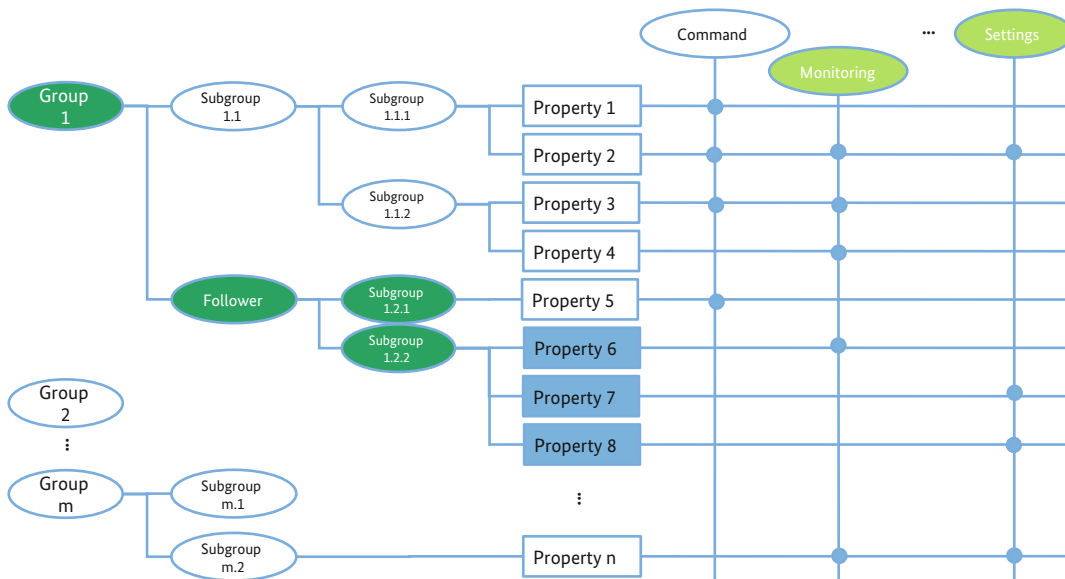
Command

...

Settings

Monitoring

Group 1

Subgroup 1.1

Subgroup 1.1.1

Property 1

Property 2

Subgroup 1.1.2

Property 3

Property 4

Follower

Subgroup 1.2.1

Property 5

Subgroup 1.2.2

Property 6

Property 7

Property 8

Group 2

⋮

Group m

Subgroup m.1

⋮

Subgroup m.2

Property n